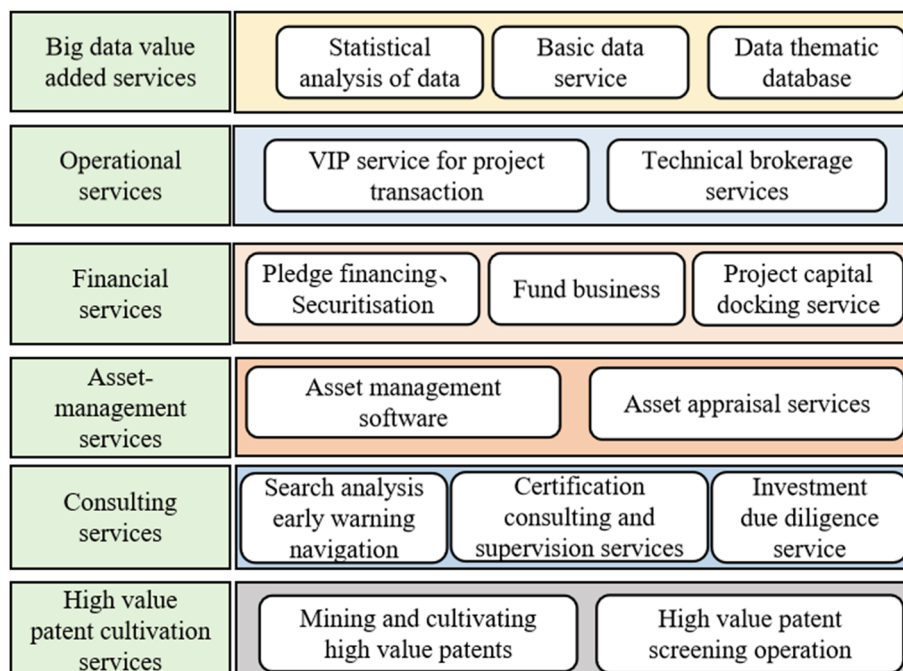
Big data value added services

Statistical analysis of data

Basic data service

Data thematic database

Operational services

VIP service for project transaction

Technical brokerage services

Financial services

Pledge financing、Securitisation

Fund business

Project capital docking service

Asset-management services

Asset management software

Asset appraisal services

Consulting services

Search analysis early warning navigation

Certification consulting and supervision services

Investment due diligence service

High value patent cultivation services

Mining and cultivating high value patents

High value patent screening operation